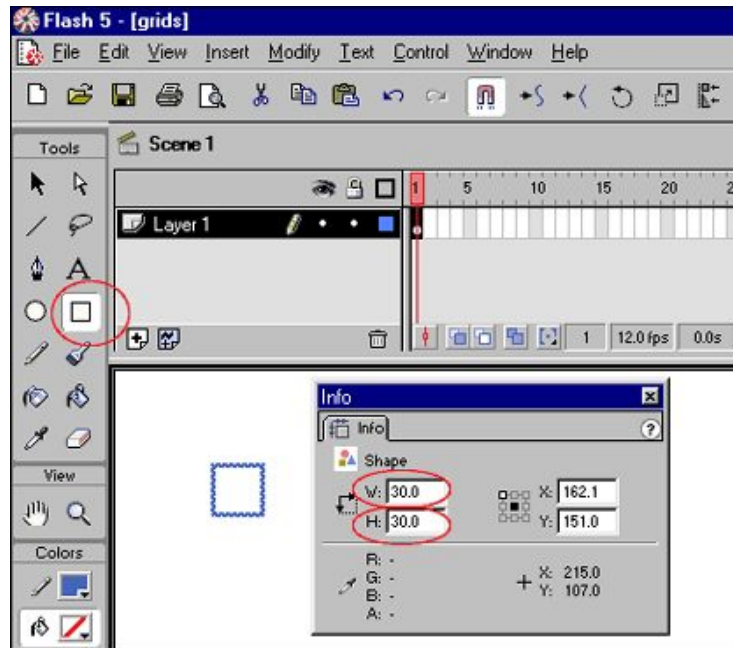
Flash 5 - [grids]

File Edit View Insert Modify Text Control Window Help

Tools

Scene 1

1 5 10 15 20

Layer 1

1 12.0 fps 0.0s

View

Colors

Info

Info

Shape

W: 30.0

H: 30.0

X: 162.1

Y: 151.0

R: -
G: -
B: -
A: -

X: 215.0
Y: 107.0